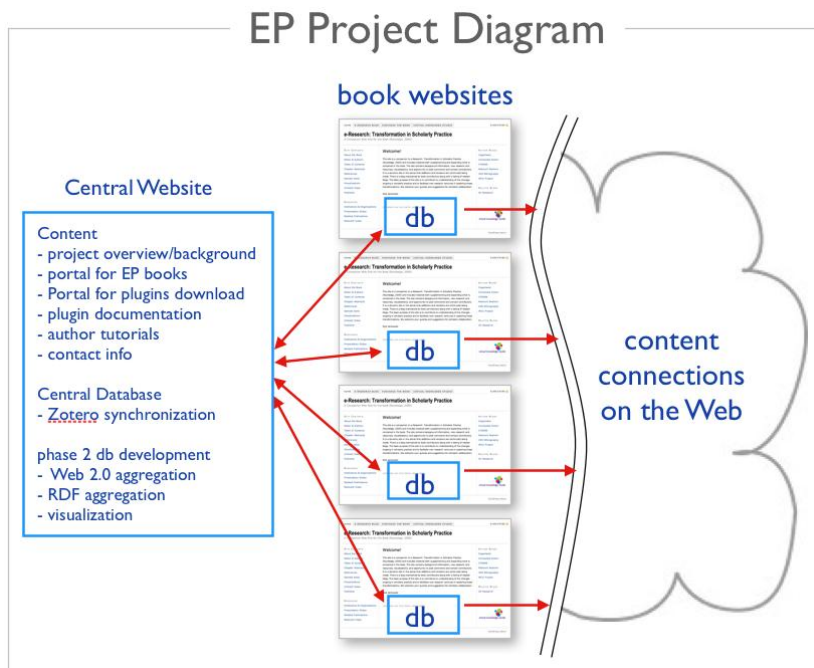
EP Project Diagram

book websites

Central Website

Content
- project overview/background
- portal for EP books
- Portal for plugins download
- plugin documentation
- author tutorials
- contact info

Central Database
- Zotero synchronization

phase 2 db development
- Web 2.0 aggregation
- RDF aggregation
- visualization

e-Research: Transformation in Scholarly Practice

Welcome!

db

e-Research: Transformation in Scholarly Practice

Welcome!

db

Welcome!

db

e-Research: Transformation in Scholarly Practice

Welcome!

db

content connections on the Web